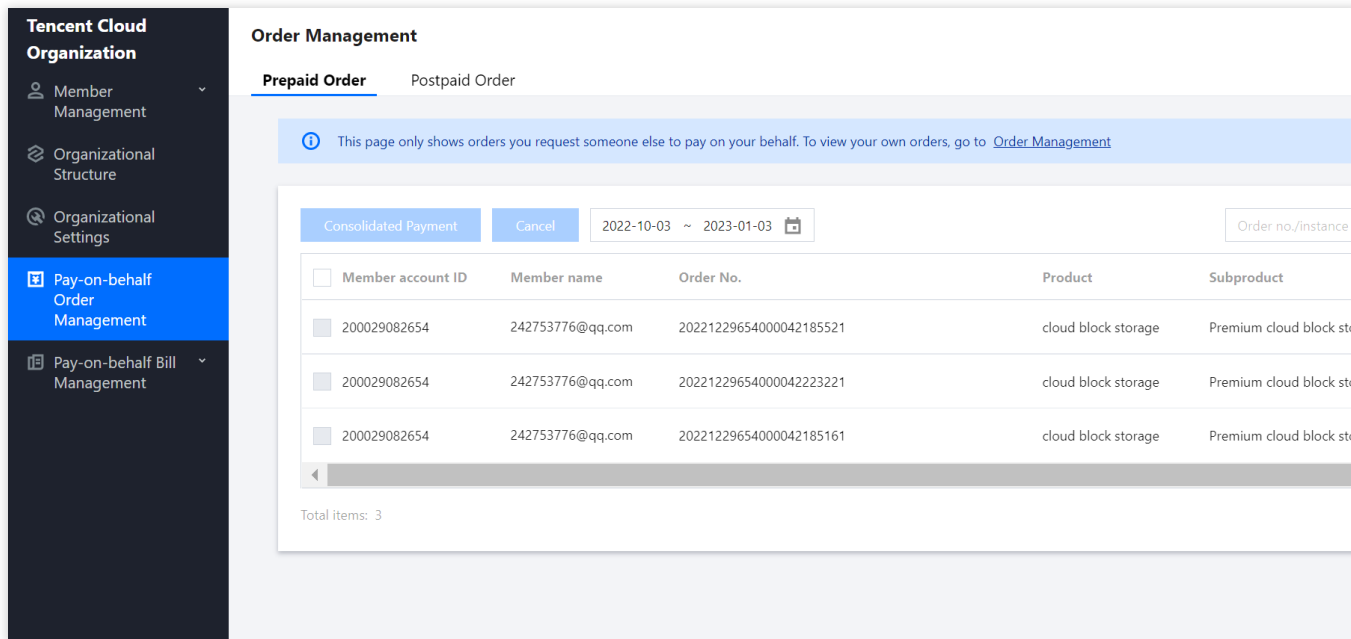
Tencent Cloud Organization

Member Management

Organizational Structure

Organizational Settings

Pay-on-behalf Order Management

Pay-on-behalf Bill Management

Order Management

Prepaid Order

Postpaid Order

This page only shows orders you request someone else to pay on your behalf. To view your own orders, go to Order Management

Consolidated Payment

Cancel

2022-10-03 ~ 2023-01-03

Order no./instance

| Member account ID | Member name | Order No. | Product | Subproduct |
|---|---|---|---|---|
| 200029082654 | 242753776@qq.com | 20221229654000042185521 | cloud block storage | Premium cloud block st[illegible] |
| 200029082654 | 242753776@qq.com | 20221229654000042223221 | cloud block storage | Premium cloud block st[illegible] |
| 200029082654 | 242753776@qq.com | 20221229654000042185161 | cloud block storage | Premium cloud block st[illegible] |

Total items: 3